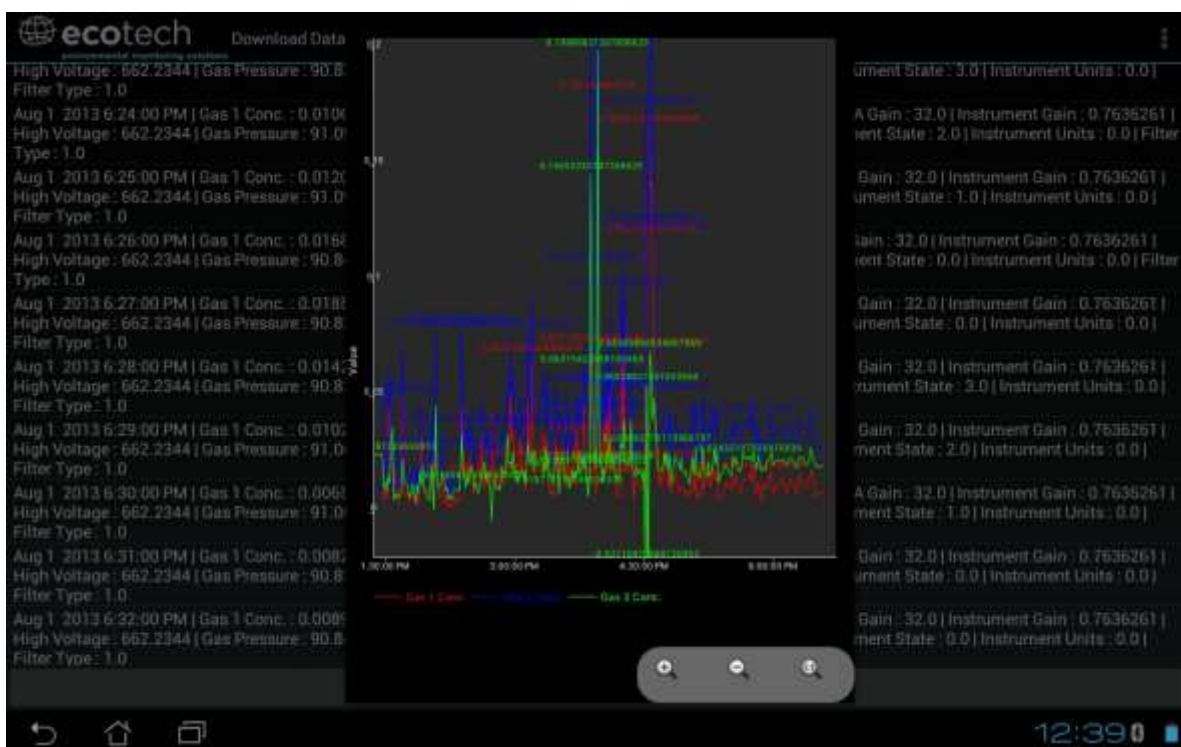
ecotech
environmental monitoring solutions
Download Data

High Voltage : 662.2344 | Gas Pressure : 90.8
Filter Type : 1.0
Aug 1 2013 6:24:00 PM | Gas 1 Conc. : 0.010
High Voltage : 662.2344 | Gas Pressure : 91.0
Type : 1.0
Aug 1 2013 6:25:00 PM | Gas 1 Conc. : 0.012
High Voltage : 662.2344 | Gas Pressure : 91.0
Filter Type : 1.0
Aug 1 2013 6:26:00 PM | Gas 1 Conc. : 0.016
High Voltage : 662.2344 | Gas Pressure : 90.8
Type : 1.0
Aug 1 2013 6:27:00 PM | Gas 1 Conc. : 0.018
High Voltage : 662.2344 | Gas Pressure : 90.8
Filter Type : 1.0
Aug 1 2013 6:28:00 PM | Gas 1 Conc. : 0.014
High Voltage : 662.2344 | Gas Pressure : 90.8
Filter Type : 1.0
Aug 1 2013 6:29:00 PM | Gas 1 Conc. : 0.010
High Voltage : 662.2344 | Gas Pressure : 91.0
Filter Type : 1.0
Aug 1 2013 6:30:00 PM | Gas 1 Conc. : 0.006
High Voltage : 662.2344 | Gas Pressure : 91.0
Filter Type : 1.0
Aug 1 2013 6:31:00 PM | Gas 1 Conc. : 0.008
High Voltage : 662.2344 | Gas Pressure : 90.8
Filter Type : 1.0
Aug 1 2013 6:32:00 PM | Gas 1 Conc. : 0.008
High Voltage : 662.2344 | Gas Pressure : 90.8
Filter Type : 1.0

urnent State : 3.0 | Instrument Units : 0.0 |
A Gain : 32.0 | Instrument Gain : 0.7636261 |
ent State : 2.0 | Instrument Units : 0.0 | Filter
Gain : 32.0 | Instrument Gain : 0.7636261 |
ument State : 1.0 | Instrument Units : 0.0 |
ain : 32.0 | Instrument Gain : 0.7636261 |
ent State : 0.0 | Instrument Units : 0.0 | Filter
Gain : 32.0 | Instrument Gain : 0.7636261 |
ument State : 0.0 | Instrument Units : 0.0 |
Gain : 32.0 | Instrument Gain : 0.7636261 |
ument State : 3.0 | Instrument Units : 0.0 |
Gain : 32.0 | Instrument Gain : 0.7636261 |
ment State : 2.0 | Instrument Units : 0.0 |
A Gain : 32.0 | Instrument Gain : 0.7636261 |
ment State : 1.0 | Instrument Units : 0.0 |
Gain : 32.0 | Instrument Gain : 0.7636261 |
ument State : 0.0 | Instrument Units : 0.0 |
Gain : 32.0 | Instrument Gain : 0.7636261 |
ment State : 0.0 | Instrument Units : 0.0 |

Value
1:30:00 PM
3:00:00 PM
4:30:00 PM
6:00:00 PM
Gas 1 Conc.
Gas 2 Conc.
Gas 3 Conc.

12:39